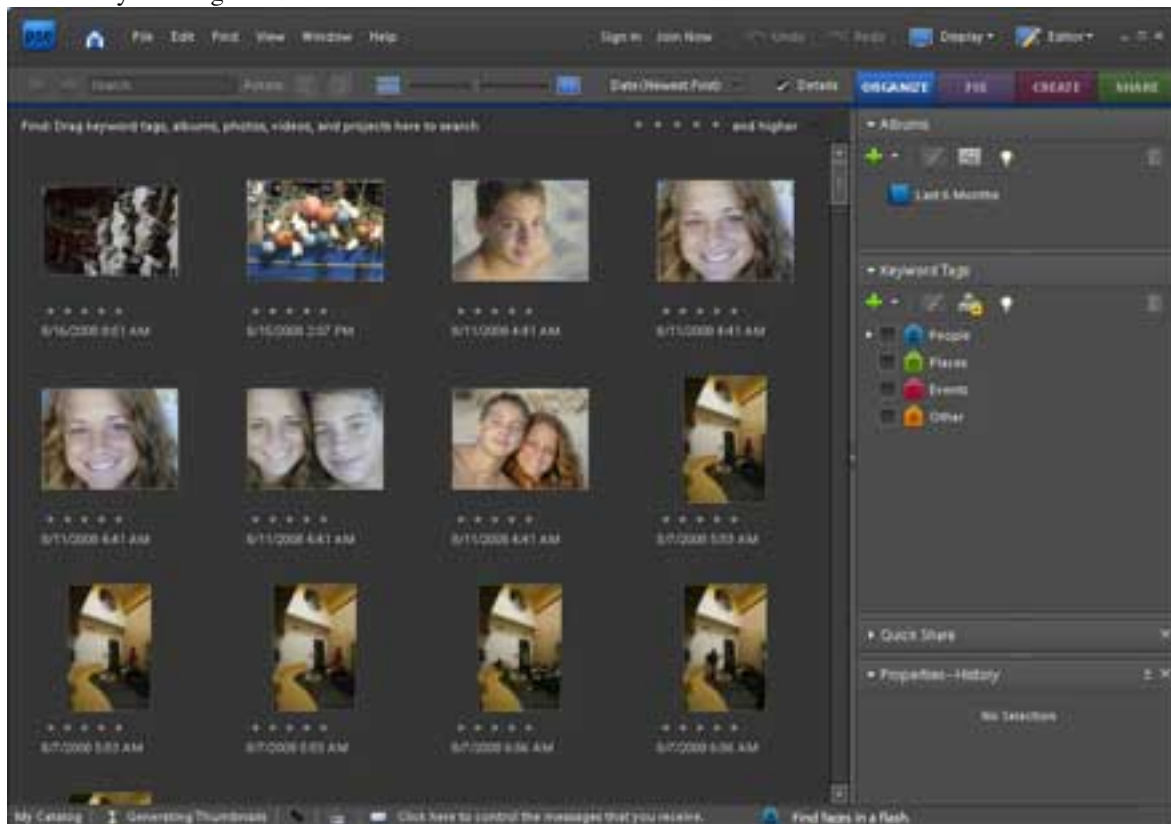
PSE File Edit Find View Window Help Sign In Join Now Undo Redo Display Editor

Search Future Date (Newest First) Details ORGANIZE FIX CREATE SHARE

Find: Drag keyword tags, albums, photos, videos, and projects here to search and higher

8/16/2008 8:01 AM
8/15/2008 2:07 PM
8/11/2008 4:41 AM
8/11/2008 4:41 AM

8/11/2008 4:41 AM
8/11/2008 4:41 AM
8/11/2008 4:41 AM
8/7/2008 5:03 AM

8/7/2008 5:03 AM
8/7/2008 5:03 AM
8/7/2008 5:06 AM
8/7/2008 5:06 AM

Albums
Last 6 Months

Keyword Tags
People
Places
Events
Other

Quick Share

Properties - History
No Selection

My Catalog Generating Thumbnails Click here to control the messages that you receive. Find faces in a flash.